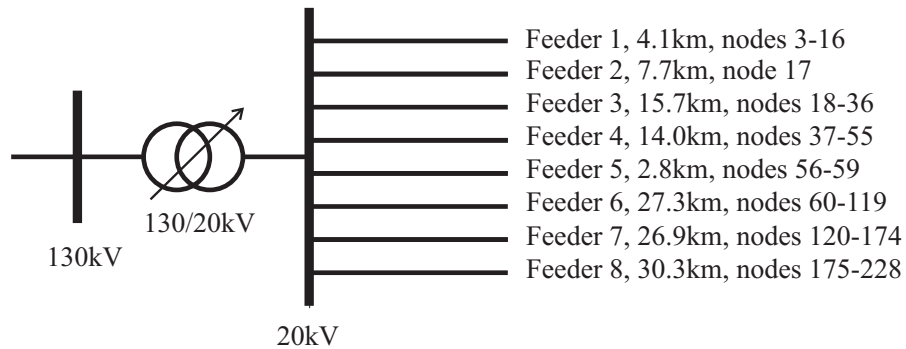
Feeder 1, 4.1km, nodes 3-16
Feeder 2, 7.7km, node 17
Feeder 3, 15.7km, nodes 18-36
Feeder 4, 14.0km, nodes 37-55
Feeder 5, 2.8km, nodes 56-59
Feeder 6, 27.3km, nodes 60-119
Feeder 7, 26.9km, nodes 120-174
Feeder 8, 30.3km, nodes 175-228

130/20kV

130kV

20kV